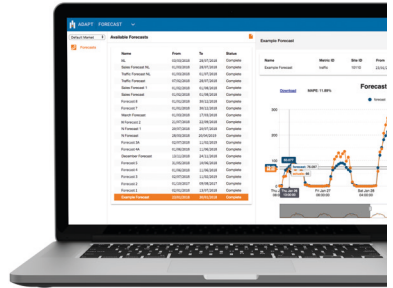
ADAPT FORECAST

Default Names

Forecasts

Available Forecasts

| Name | From | To | Status |
|---|---|---|---|
| NL | 02/02/2015 | 28/07/2018 | Complete |
| Sales Forecast NL | 01/03/2015 | 01/07/2018 | Complete |
| Traffic Forecast NL | 01/03/2015 | 01/07/2018 | Complete |
| Traffic Forecast | 07/02/2015 | 28/07/2018 | Complete |
| Sales Forecast 1 | 01/02/2015 | 01/08/2018 | Complete |
| Sales Forecast | 01/02/2015 | 01/08/2018 | Complete |
| Forecast 8 | 01/03/2015 | 30/12/2018 | Complete |
| Forecast 7 | 01/03/2015 | 30/12/2018 | Complete |
| Watch Forecast | 01/02/2015 | 17/03/2018 | Complete |
| M Forecast 2 | 01/07/2018 | 23/09/2018 | Complete |
| N Forecast 1 | 28/07/2015 | 28/07/2018 | Complete |
| M Forecast | 28/03/2015 | 20/04/2018 | Complete |
| Forecast 26 | 02/07/2015 | 11/08/2018 | Complete |
| Forecast 44 | 01/06/2015 | 11/06/2018 | Complete |
| December Forecast | 13/11/2015 | 24/11/2018 | Complete |
| Forecast 5 | 21/05/2015 | 10/08/2018 | Complete |
| Forecast 4 | 01/06/2015 | 11/06/2018 | Complete |
| Forecast 3 | 02/07/2015 | 11/08/2018 | Complete |
| Forecast 2 | 01/10/2017 | 09/08/2017 | Complete |
| Forecast 1 | 02/02/2015 | 13/07/2018 | Complete |
| Example Forecast | 22/01/2015 | 30/01/2018 | Complete |

Example Forecast

| Name | Metric ID | Site ID | From |
|---|---|---|---|
| Example Forecast | traffic | 15110 | 22/01/2 |

Download MAPE: 11.08%

Forecast

200

100

0

Thu Jan 25 00:00

Fri Jan 26 00:00

Sat Jan 27 00:00

Sun Jan 28 00:00